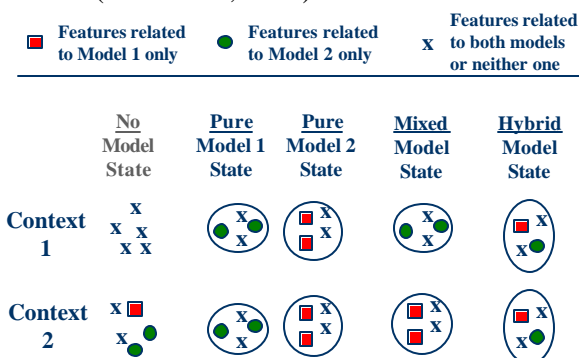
Features related to Model 1 only

Features related to Model 2 only

x Features related to both models or neither one

| No Model State | Pure Model 1 State | Pure Model 2 State | Mixed Model State | Hybrid Model State |
|---|---|---|---|---|
| Context 1 | x x x x x | x x | x x | x x | x x |
| Context 2 | x x | x x | x x | x x | x x |